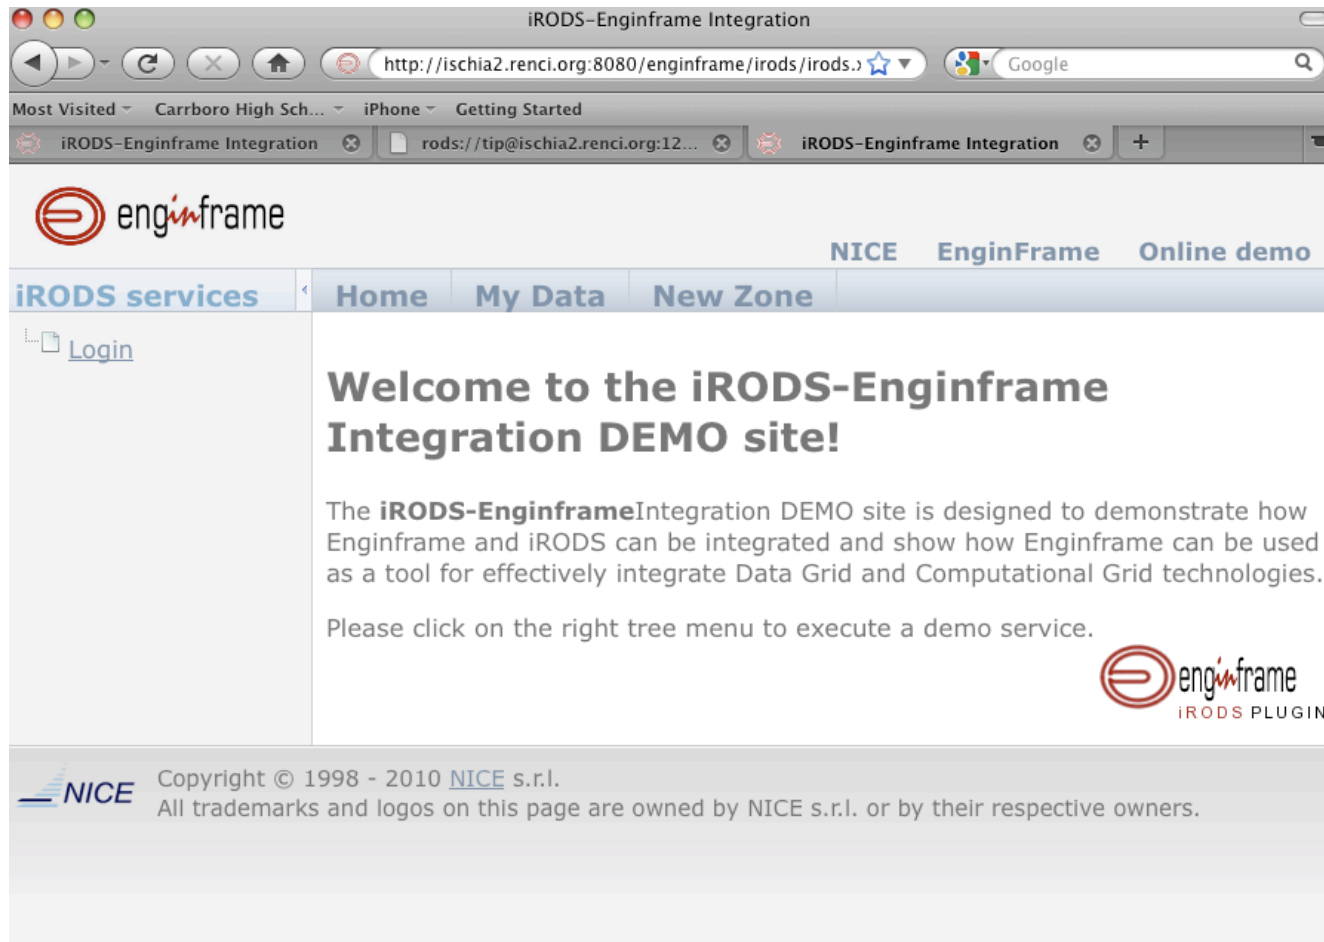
iRODS-Enginframe Integration

http://ischia2.renci.org:8080/enginframe/irods/irods.›

Google

Most Visited Carrboro High Sch... iPhone Getting Started

iRODS-Enginframe Integration rods://tip@ischia2.renci.org:12... iRODS-Enginframe Integration +

enginframe

NICE EnginFrame Online demo

iRODS services

Home My Data New Zone

Login

Welcome to the iRODS-Enginframe Integration DEMO site!

The **iRODS-Enginframe**Integration DEMO site is designed to demonstrate how Enginframe and iRODS can be integrated and show how Enginframe can be used as a tool for effectively integrate Data Grid and Computational Grid technologies.

Please click on the right tree menu to execute a demo service.

enginframe
iRODS PLUGIN

NICE

Copyright © 1998 - 2010 NICE s.r.l.
All trademarks and logos on this page are owned by NICE s.r.l. or by their respective owners.